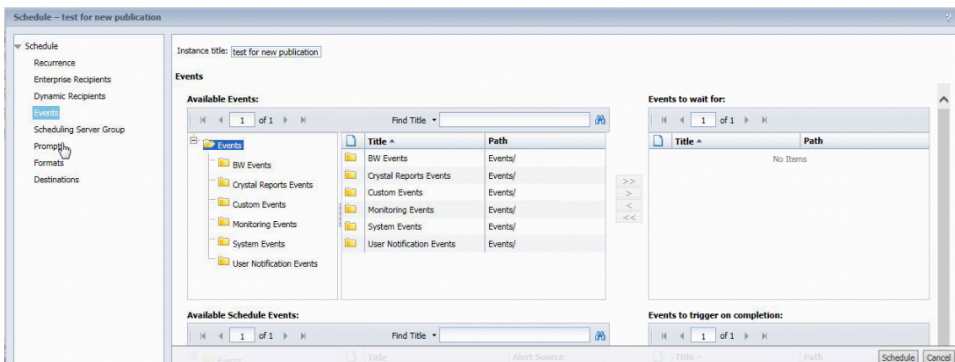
Schedule – test for new publication

?

Schedule
Recurrence
Enterprise Recipients
Dynamic Recipients
Events
Scheduling Server Group
Prompts
Formats
Destinations

Instance title: test for new publication

Events

Available Events:

1 of 1

Find Title

Events
BW Events
Crystal Reports Events
Custom Events
Monitoring Events
System Events
User Notification Events

| Title | Path |
|---|---|
| BW Events | Events/ |
| Crystal Reports Events | Events/ |
| Custom Events | Events/ |
| Monitoring Events | Events/ |
| System Events | Events/ |
| User Notification Events | Events/ |

>>
>
<
<<

Events to wait for:

1 of 1

| Title | Path |
|---|---|
| No Items | |

Available Schedule Events:

1 of 1

Find Title

Events to trigger on completion:

1 of 1

Schedule Cancel